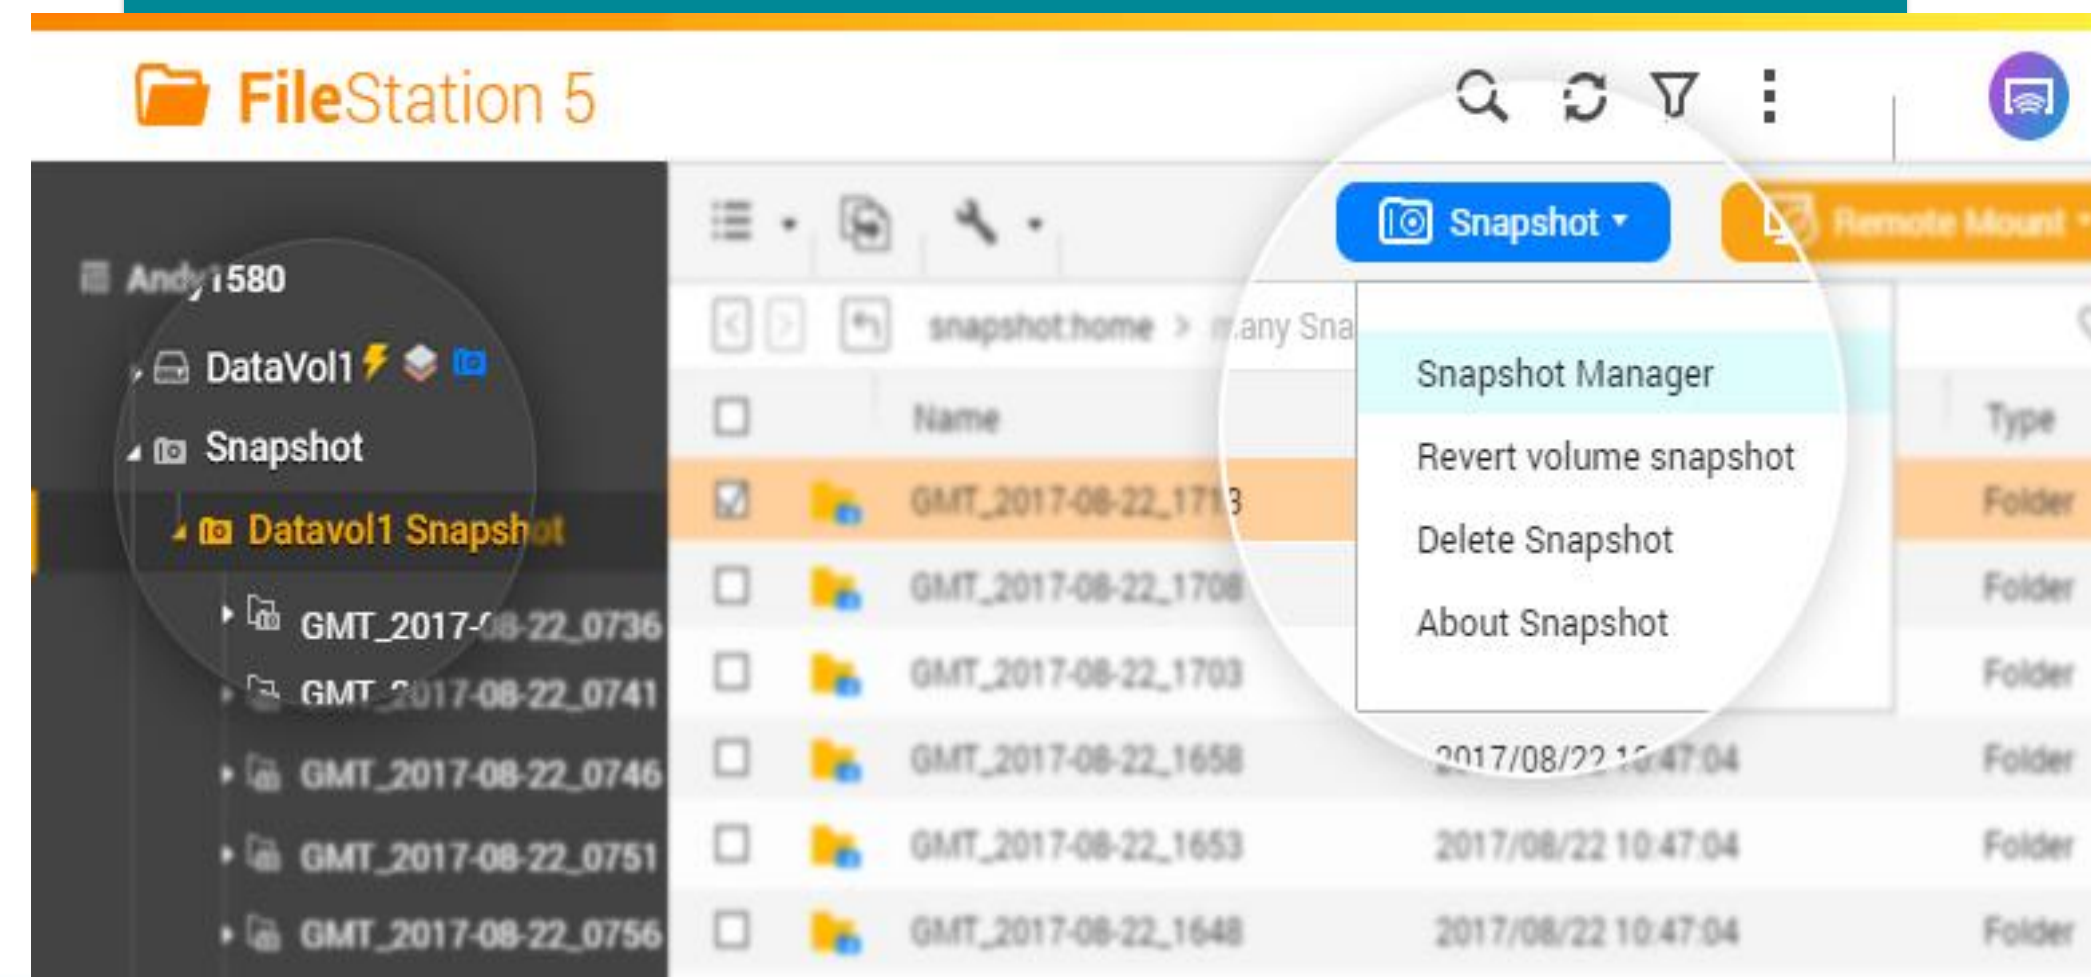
FileStation 5

Andy1580

DataVol1

Snapshot

Datavol1 Snapshot

GMT_2017-08-22_0736

GMT_2017-08-22_0741

GMT_2017-08-22_0746

GMT_2017-08-22_0751

GMT_2017-08-22_0756

Snapshot

Remote Mount

snapshot.home > many Sna

Snapshot Manager

Revert volume snapshot

Delete Snapshot

About Snapshot

| | Name | | Type |
|---|---|---|---|
| ☑ | GMT_2017-08-22_1713 | | Folder |
| ☐ | GMT_2017-08-22_1708 | | Folder |
| ☐ | GMT_2017-08-22_1703 | | Folder |
| ☐ | GMT_2017-08-22_1658 | 2017/08/22 10:47:04 | Folder |
| ☐ | GMT_2017-08-22_1653 | 2017/08/22 10:47:04 | Folder |
| ☐ | GMT_2017-08-22_1648 | 2017/08/22 10:47:04 | Folder |